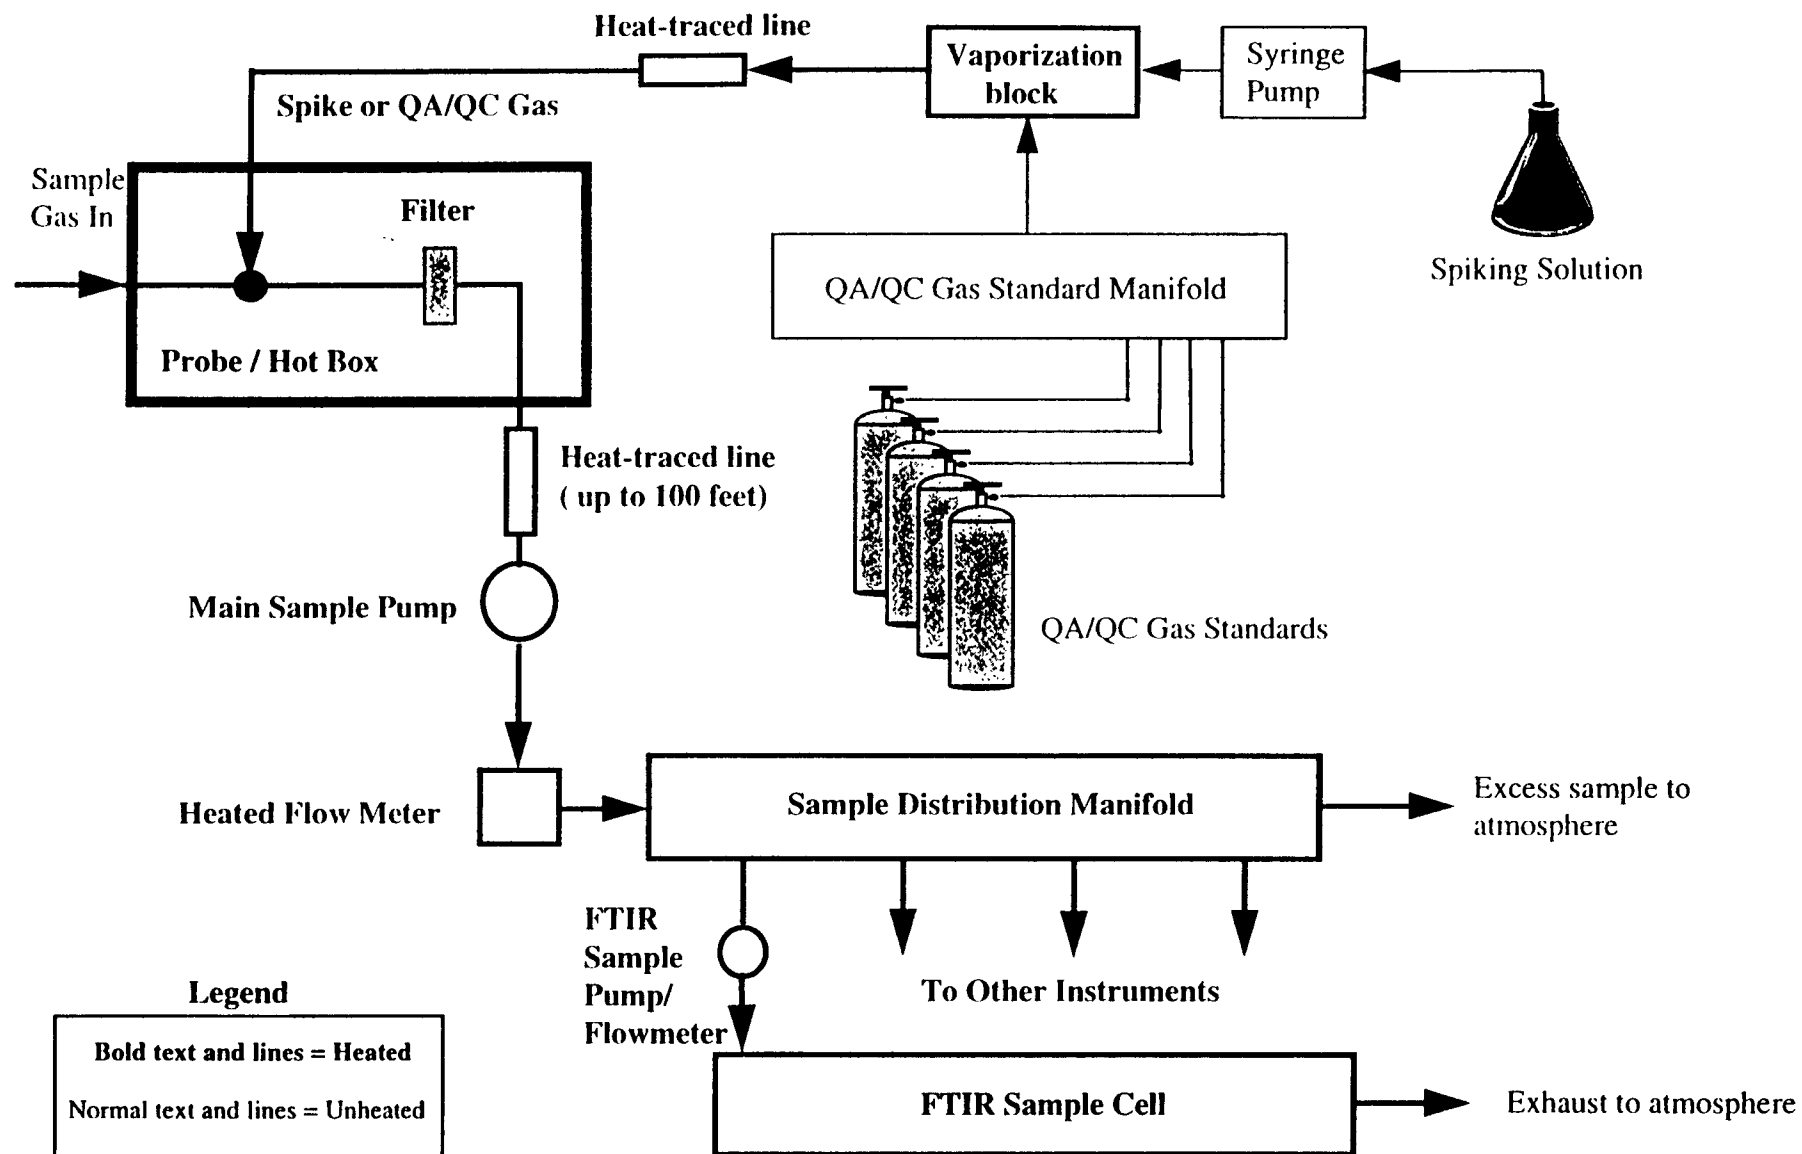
Heat-traced line

Vaporization block

Syringe Pump

Spike or QA/QC Gas

Sample Gas In

Filter

Spiking Solution

QA/QC Gas Standard Manifold

Probe / Hot Box

Heat-traced line ( up to 100 feet)

Main Sample Pump

QA/QC Gas Standards

Heated Flow Meter

Sample Distribution Manifold

Excess sample to atmosphere

FTIR Sample Pump/ Flowmeter

To Other Instruments

Legend

Bold text and lines = Heated

Normal text and lines = Unheated

FTIR Sample Cell

Exhaust to atmosphere